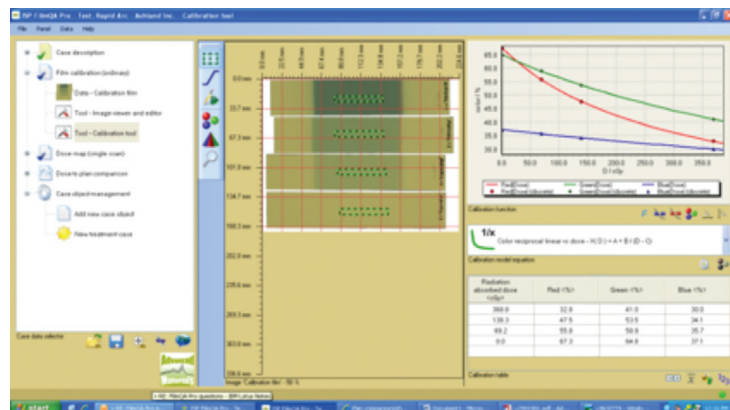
FilmQA Pro - Test, Rapid Arc - Ashland Inc. - Calibration tool

File Panel Data Help

Case description

Film calibration (ordinary)

Data - Calibration film

Tool - Image viewer and editor

Tool - Calibration tool

Dose map (single scan)

Dose to plan comparison

Case object management

Add new case object

New treatment case

Case data selector

0.0 mm
33.7 mm
67.3 mm
101.0 mm
134.7 mm
168.3 mm
202.0 mm
235.6 mm
269.3 mm
303.0 mm
336.6 mm

Image: Calibration film - 50 %

65.0
60.0
55.0
50.0
45.0
40.0
35.0
30.0

0.0 50.0 100.0 150.0 200.0 250.0 300.0 350.0

D / cGy

Red (fixed)
Green (fixed)
Blue (fixed)

Calibration function

1/x

Color reciprocal linear vs dose - X(D) = A + B / (D - C)

Calibration model equation

| Radiation absorbed dose (cGy) | Red (%) | Green (%) | Blue (%) |
|---|---|---|---|
| 366.0 | 32.0 | 41.0 | 30.0 |
| 138.3 | 47.5 | 53.5 | 34.1 |
| 69.2 | 55.9 | 58.9 | 35.7 |
| 0.0 | 67.3 | 64.8 | 37.1 |

Calibration table

start